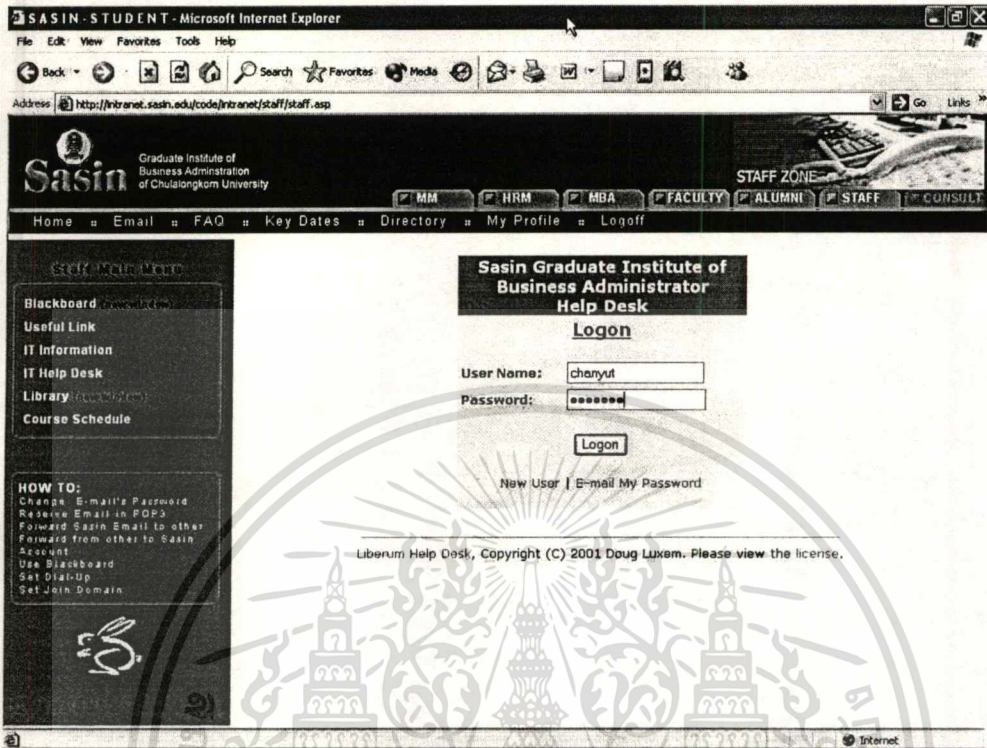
SASIN - STUDENT - Microsoft Internet Explorer

File Edit View Favorites Tools Help

Back Search Favorites Media

Address http://intranet.sasin.edu/code/intranet/staff/staff.asp Go Links

Sasin Graduate Institute of Business Administration of Chulalongkorn University

STAFF ZONE

MM HRM MBA FACULTY ALUMNI STAFF CONSULT

Home :: Email :: FAQ :: Key Dates :: Directory :: My Profile :: Logoff

Staff Main Menu

Blackboard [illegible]
Useful Link
IT Information
IT Help Desk
Library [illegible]
Course Schedule

HOW TO:
Change E-mail's Password
Receive Email in POP3
Forward Sasin Email to other
Forward from other to Sasin Account
Use Blackboard
Set Dial-Up
Set Join Domain

Sasin Graduate Institute of Business Administrator Help Desk

Logon

User Name: chanyut
Password: •••••••

Logon

New User | E-mail My Password

Liberum Help Desk, Copyright (C) 2001 Doug Luxem. Please view the license.

Internet